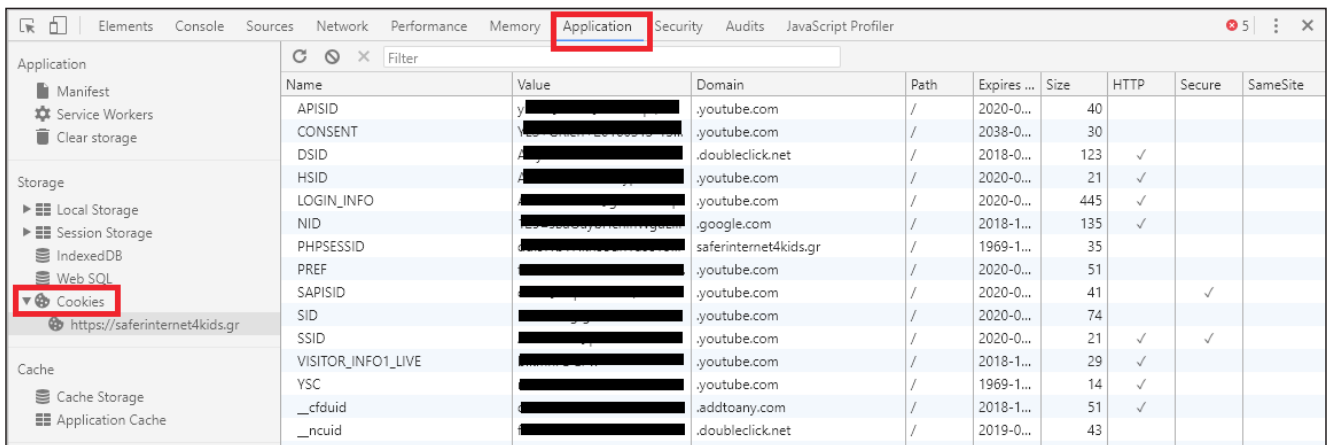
Elements Console Sources Network Performance Memory Application Security Audits JavaScript Profiler 5 ⋮ ✕

Application
Manifest
Service Workers
Clear storage

Storage
Local Storage
Session Storage
IndexedDB
Web SQL
Cookies
https://saferinternet4kids.gr

Cache
Cache Storage
Application Cache

Filter

| Name | Value | Domain | Path | Expires ... | Size | HTTP | Secure | SameSite |
|---|---|---|---|---|---|---|---|---|
| APISID | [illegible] | .youtube.com | / | 2020-0... | 40 | | | |
| CONSENT | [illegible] | .youtube.com | / | 2038-0... | 30 | | | |
| DSID | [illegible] | .doubleclick.net | / | 2018-0... | 123 | ✓ | | |
| HSID | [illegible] | .youtube.com | / | 2020-0... | 21 | ✓ | | |
| LOGIN_INFO | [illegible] | .youtube.com | / | 2020-0... | 445 | ✓ | | |
| NID | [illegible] | .google.com | / | 2018-1... | 135 | ✓ | | |
| PHPSESSID | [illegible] | saferinternet4kids.gr | / | 1969-1... | 35 | | | |
| PREF | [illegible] | .youtube.com | / | 2020-0... | 51 | | | |
| SAPISID | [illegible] | .youtube.com | / | 2020-0... | 41 | | ✓ | |
| SID | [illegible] | .youtube.com | / | 2020-0... | 74 | | | |
| SSID | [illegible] | .youtube.com | / | 2020-0... | 21 | ✓ | ✓ | |
| VISITOR_INFO1_LIVE | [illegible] | .youtube.com | / | 2018-1... | 29 | ✓ | | |
| YSC | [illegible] | .youtube.com | / | 1969-1... | 14 | ✓ | | |
| __cfduid | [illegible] | .addtoany.com | / | 2018-1... | 51 | ✓ | | |
| __ncuid | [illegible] | .doubleclick.net | / | 2019-0... | 43 | | | |